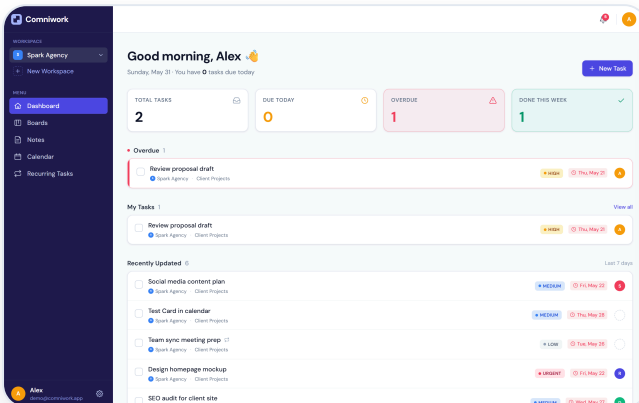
Comniwork

WORKSPACE

S Spark Agency

+ New Workspace

MENU

Dashboard

Boards

Notes

Calendar

Recurring Tasks

A Alex
demo@comniwork.app

A

Good morning, Alex 👋

Sunday, May 31 · You have 0 tasks due today

+ New Task

| TOTAL TASKS | DUE TODAY | OVERDUE | DONE THIS WEEK |
|---|---|---|---|
| 2 | 0 | 1 | 1 |

Overdue 1

Review proposal draft
Spark Agency · Client Projects
HIGH · Thu, May 21 · A

My Tasks 1 View all

Review proposal draft
Spark Agency · Client Projects
HIGH · Thu, May 21 · A

Recently Updated 6 Last 7 days

Social media content plan
Spark Agency · Client Projects
MEDIUM · Fri, May 22 · S

Test Card in calendar
Spark Agency · Client Projects
MEDIUM · Thu, May 28

Team sync meeting prep 17
Spark Agency · Client Projects
LOW · Tue, May 26

Design homepage mockup
Spark Agency · Client Projects
URGENT · Fri, May 22

SEO audit for client site
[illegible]